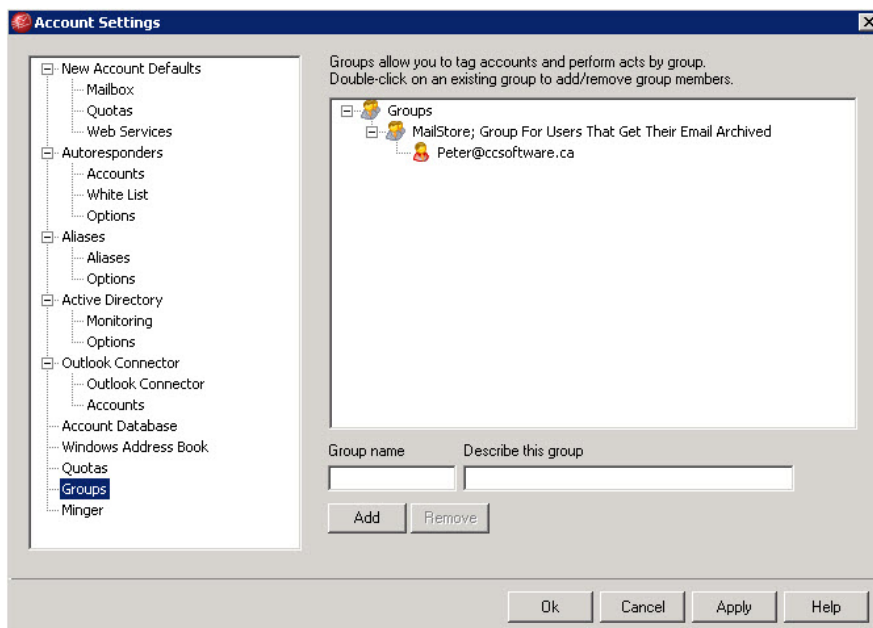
Account Settings

New Account Defaults
Mailbox
Quotas
Web Services
Autoresponders
Accounts
White List
Options
Aliases
Aliases
Options
Active Directory
Monitoring
Options
Outlook Connector
Outlook Connector
Accounts
Account Database
Windows Address Book
Quotas
Groups
Minger

Groups allow you to tag accounts and perform acts by group.
Double-click on an existing group to add/remove group members.

Groups
MailStore; Group For Users That Get Their Email Archived
Peter@ccsoftware.ca

Group name
Describe this group

Add
Remove

Ok
Cancel
Apply
Help